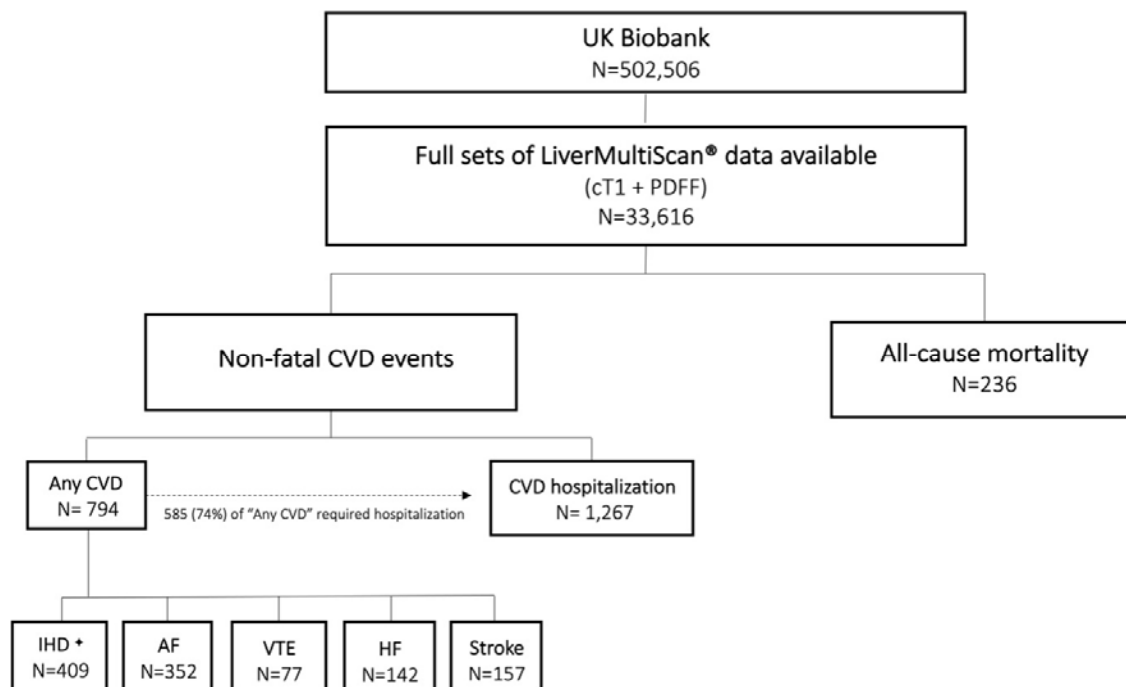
UK Biobank
N=502,506

Full sets of LiverMultiScan® data available
(cT1 + PDFF)
N=33,616

Non-fatal CVD events

All-cause mortality
N=236

Any CVD
N= 794

585 (74%) of "Any CVD" required hospitalization

CVD hospitalization
N= 1,267

IHD ✦
N=409

AF
N=352

VTE
N=77

HF
N=142

Stroke
N=157